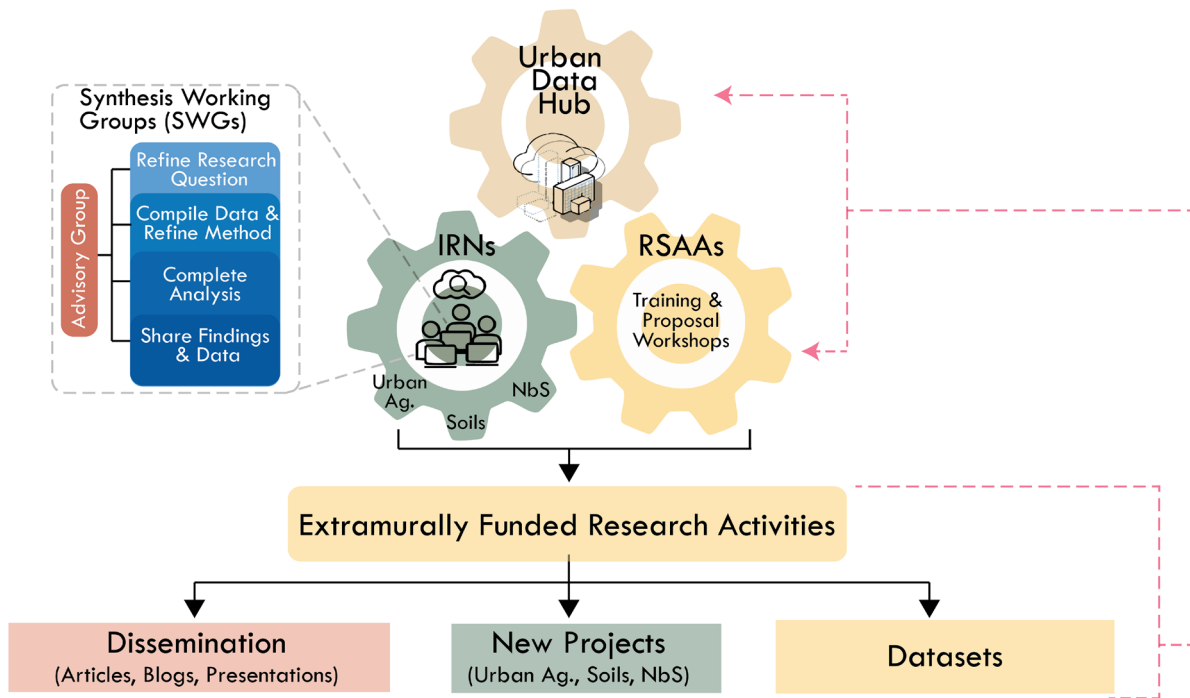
Urban Data Hub

Synthesis Working Groups (SWGs)

Advisory Group

Refine Research Question

Compile Data & Refine Method

Complete Analysis

Share Findings & Data

IRNs

Urban Ag.

Soils

NbS

RSAAs

Training & Proposal Workshops

Extramurally Funded Research Activities

Dissemination
(Articles, Blogs, Presentations)

New Projects
(Urban Ag., Soils, NbS)

Datasets